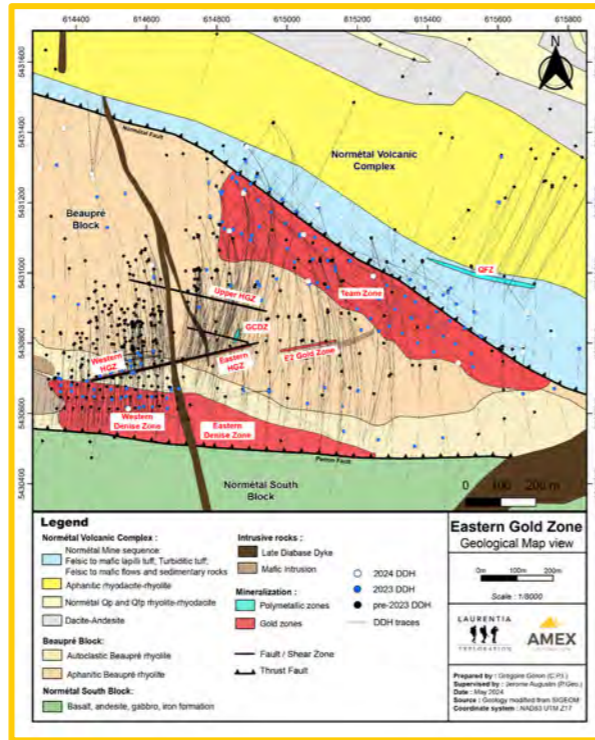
614400 614600 614800 615000 615200 615400 615600 615800

5431600 5431400 5431200 5431000 5430800 5430600 5430400

N

Normétal Fault

Normétal Volcanic Complex

Beaupré Block

QFZ

Upper HGZ

Team Zone

GCDZ

Western HGZ

Eastern HGZ

F2 Gold Zone

Western Denise Zone

Eastern Denise Zone

Perron Fault

Normétal South Block

0 100 200 m

Legend

Normétal Volcanic Complex :

Normétal Mine sequence: Felsic to mafic lapilli tuff; Turbiditic tuff; Felsic to mafic flows and sedimentary rocks

Aphanitic rhyodacite-rhyolite

Normétal Qp and Qfp rhyolite-rhyodacite

Dacite-Andesite

Beaupré Block:

Autoclastic Beaupré rhyolite

Aphanitic Beaupré rhyolite

Normétal South Block:

Basalt, andesite, gabbro, iron formation

Intrusive rocks :

Late Diabase Dyke

Mafic Intrusion

Mineralization :

Polymetallic zones

Gold zones

2024 DDH

2023 DDH

pre-2023 DDH

DDH traces

Fault / Shear Zone

Thrust Fault

Eastern Gold Zone

Geological Map view

0m 100m 200m

Scale : 1/8000

LAURENTIA EXPLORATION

AMEX EXPLORATION

Prepared by : Grégoire Gonon (C.P.)

Supervised by : Jerome Augustin (P.Geo.)

Date : May 2024

Source : Geology modified from SIGEOM

Coordinate system : NAD83 UTM Z17